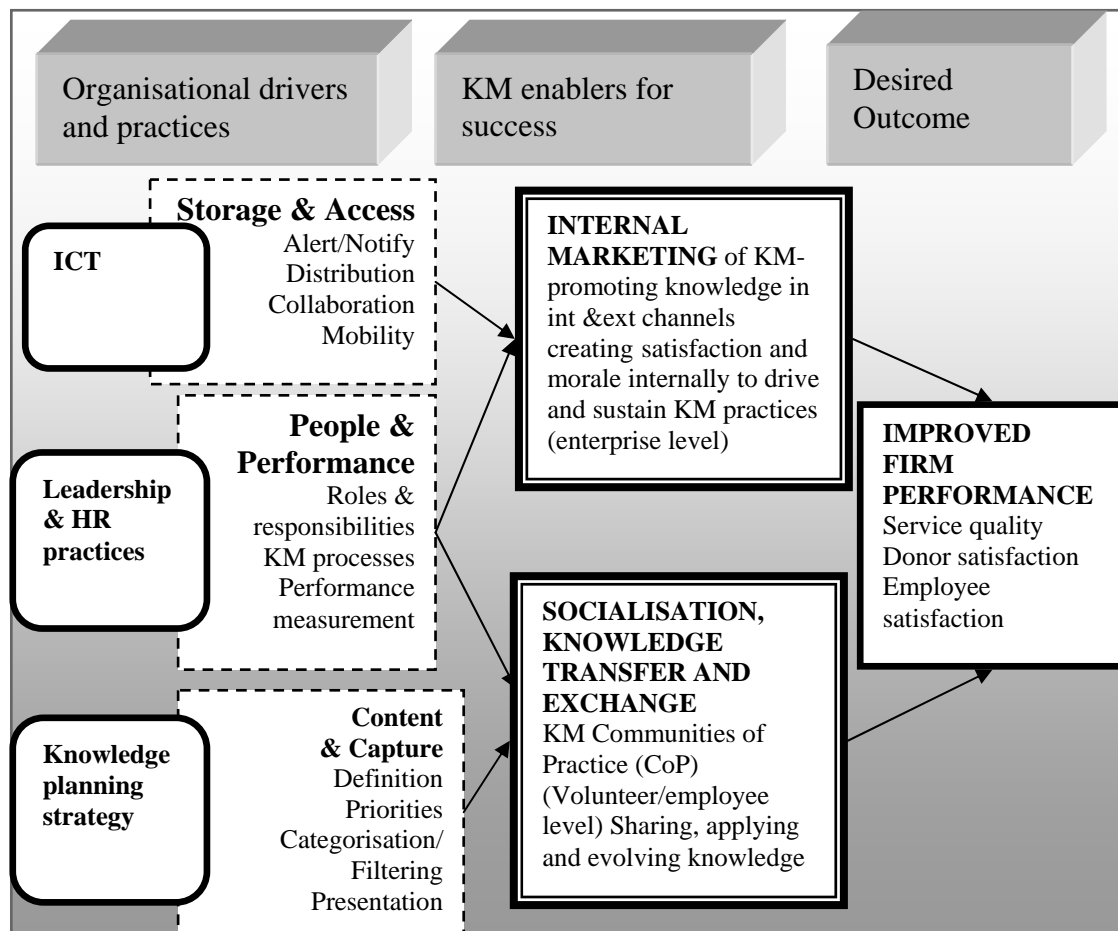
Organisational drivers and practices

KM enablers for success

Desired Outcome

ICT

Storage & Access
Alert/Notify
Distribution
Collaboration
Mobility

Leadership & HR practices

People & Performance
Roles & responsibilities
KM processes
Performance measurement

Knowledge planning strategy

Content & Capture
Definition
Priorities
Categorisation/ Filtering
Presentation

INTERNAL MARKETING of KM-promoting knowledge in int &ext channels creating satisfaction and morale internally to drive and sustain KM practices (enterprise level)

SOCIALISATION, KNOWLEDGE TRANSFER AND EXCHANGE
KM Communities of Practice (CoP) (Volunteer/employee level) Sharing, applying and evolving knowledge

IMPROVED FIRM PERFORMANCE
Service quality
Donor satisfaction
Employee satisfaction